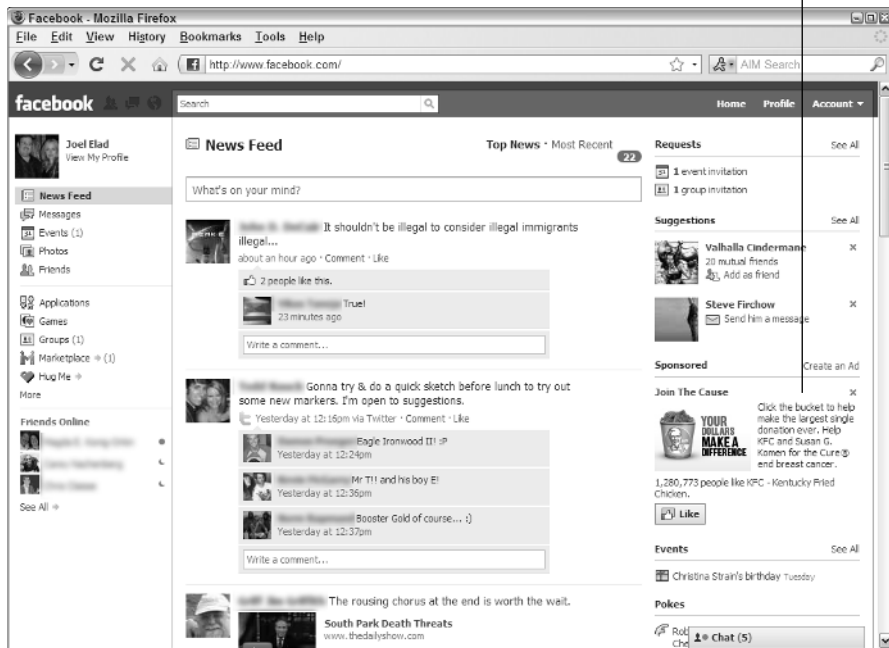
Facebook - Mozilla Firefox

File Edit View History Bookmarks Tools Help

http://www.facebook.com/

AIM Search

facebook

Search

Home Profile Account

Joel Elad
View My Profile

News Feed
Messages
Events (1)
Photos
Friends

Applications
Games
Groups (1)
Marketplace (1)
Hug Me
More

Friends Online

See All

News Feed

Top News · Most Recent 22

What's on your mind?

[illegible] It shouldn't be illegal to consider illegal immigrants illegal...
about an hour ago · Comment · Like

2 people like this.

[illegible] True!
23 minutes ago

Write a comment...

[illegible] Gonna try & do a quick sketch before lunch to try out some new markers. I'm open to suggestions.
Yesterday at 12:16pm via Twitter · Comment · Like

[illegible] Eagle Ironwood II! :P
Yesterday at 12:24pm

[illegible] Mr T!! and his boy E!
Yesterday at 12:36pm

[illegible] Booster Gold of course... :)
Yesterday at 12:37pm

Write a comment...

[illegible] The rousing chorus at the end is worth the wait.

South Park Death Threats
www.thedailyshow.com

Requests See All
1 event invitation
1 group invitation

Suggestions See All
Valhalla Cindermane
20 mutual friends
Add as friend

Steve Firchow
Send him a message

Sponsored Create an Ad

Join The Cause
YOUR DOLLARS MAKE A DIFFERENCE
Click the bucket to help make the largest single donation ever. Help KFC and Susan G. Komen for the Cure® end breast cancer.

1,280,773 people like KFC - Kentucky Fried Chicken.

Like

Events See All
Christina Strain's birthday Tuesday

Pokes
Rob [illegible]
Che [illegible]

Chat (5)